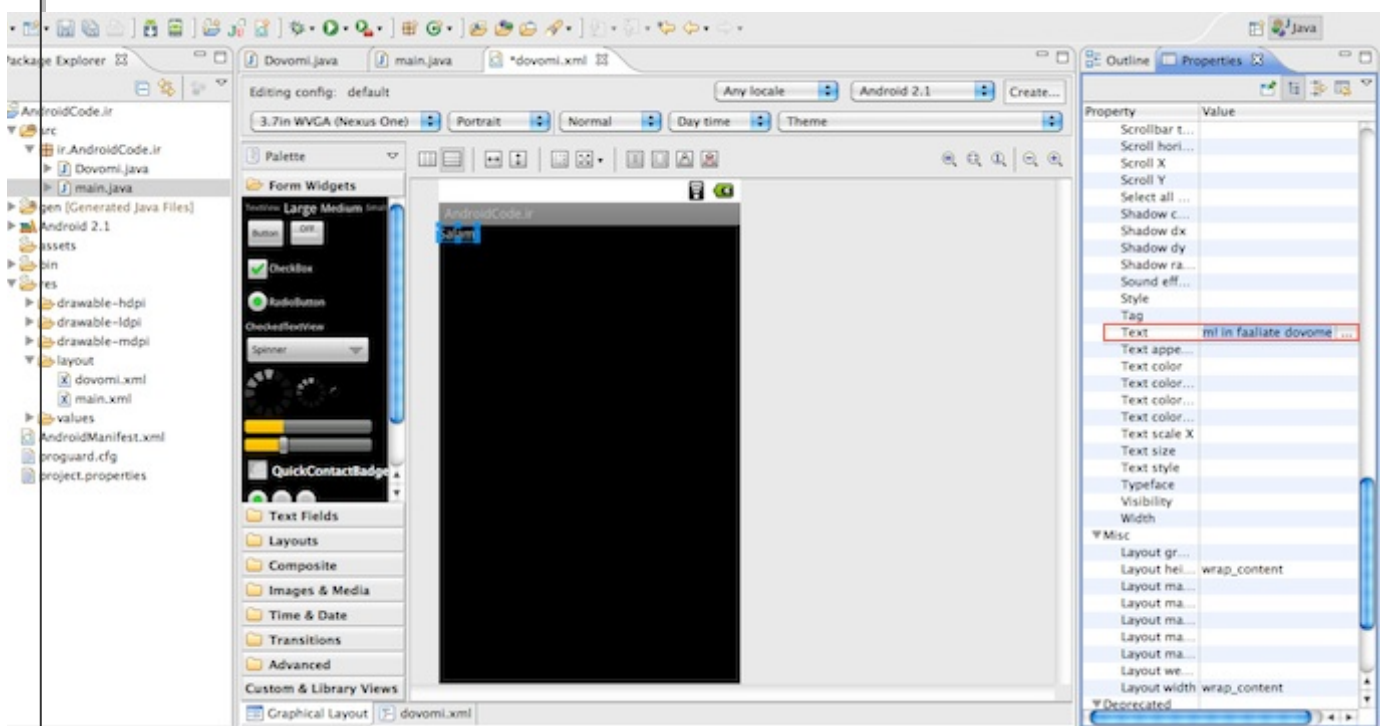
Java

Package Explorer
AndroidCode.ir
src
ir.AndroidCode.ir
Dovomi.java
main.java
gen [Generated Java Files]
Android 2.1
assets
bin
res
drawable-hdpi
drawable-ldpi
drawable-mdpi
layout
dovomi.xml
main.xml
values
AndroidManifest.xml
proguard.cfg
project.properties

Dovomi.java
main.java
*dovomi.xml

Editing config: default
Any locale
Android 2.1
Create...
3.7in WVGA (Nexus One)
Portrait
Normal
Day time
Theme

Palette
Form Widgets
TextView Large Medium Small
Button OFF
CheckBox
RadioButton
CheckedTextView
Spinner
QuickContactBadge
Text Fields
Layouts
Composite
Images & Media
Time & Date
Transitions
Advanced
Custom & Library Views

AndroidCode.ir
Salam

Graphical Layout
dovomi.xml

Outline
Properties

| Property | Value |
|---|---|
| Scrollbar t... | |
| Scroll hori... | |
| Scroll X | |
| Scroll Y | |
| Select all ... | |
| Shadow c... | |
| Shadow dx | |
| Shadow dy | |
| Shadow ra... | |
| Sound eff... | |
| Style | |
| Tag | |
| Text | m! in faaliate dovome ... |
| Text appe... | |
| Text color | |
| Text color... | |
| Text color... | |
| Text color... | |
| Text scale X | |
| Text size | |
| Text style | |
| Typeface | |
| Visibility | |
| Width | |
| Misc | |
| Layout gr... | |
| Layout hei... | wrap_content |
| Layout ma... | |
| Layout ma... | |
| Layout ma... | |
| Layout ma... | |
| Layout ma... | |
| Layout we... | |
| Layout width | wrap_content |
| Deprecated | |